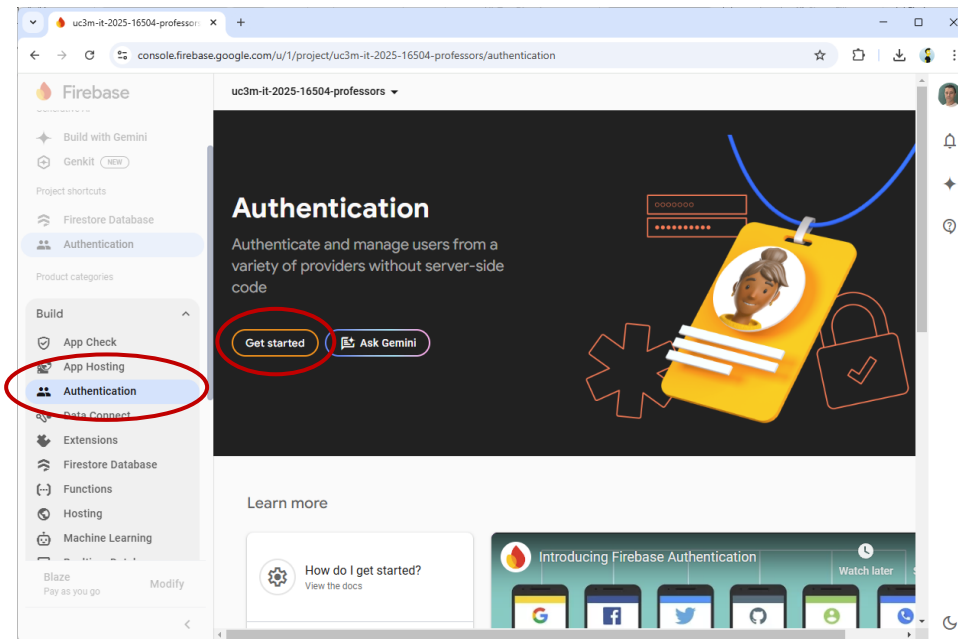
uc3m-it-2025-16504-professor ×

console.firebase.google.com/u/1/project/uc3m-it-2025-16504-professors/authentication

Firebase

Build with Gemini
Genkit NEW

Project shortcuts
Firestore Database
Authentication

Product categories

Build
App Check
App Hosting
Authentication
Data Connect
Extensions
Firestore Database
Functions
Hosting
Machine Learning

Blaze
Pay as you go
Modify

uc3m-it-2025-16504-professors

Authentication

Authenticate and manage users from a variety of providers without server-side code

Get started
Ask Gemini

Learn more

How do I get started?
View the docs

Introducing Firebase Authentication
Watch later